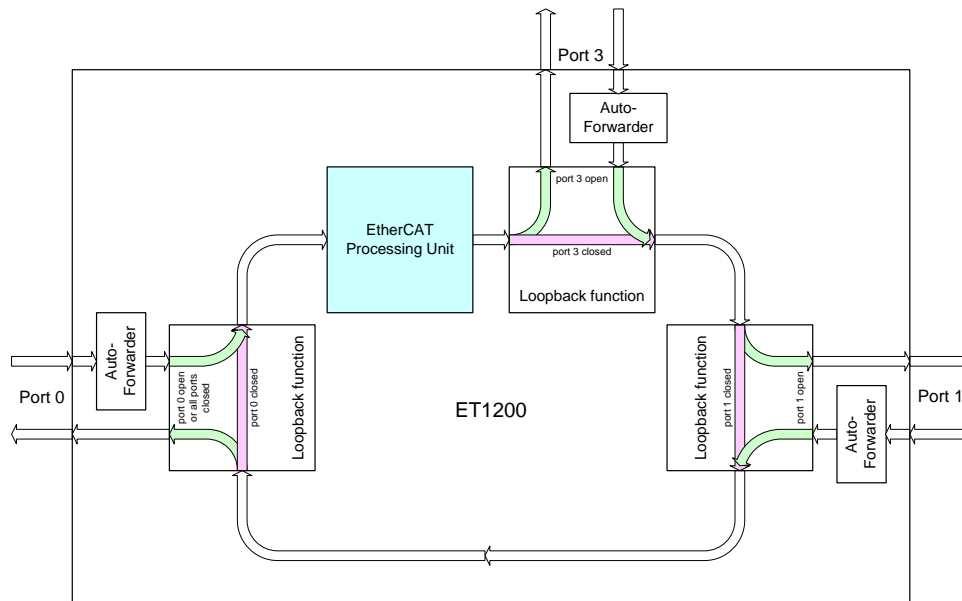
Port 3

Auto-Forwarder

port 3 open

EtherCAT Processing Unit

port 3 closed

Loopback function

Auto-Forwarder

Port 0

port 0 open or all ports closed

port 0 closed

Loopback function

ET1200

Loopback function

port 1 closed

port 1 open

Auto-Forwarder

Port 1